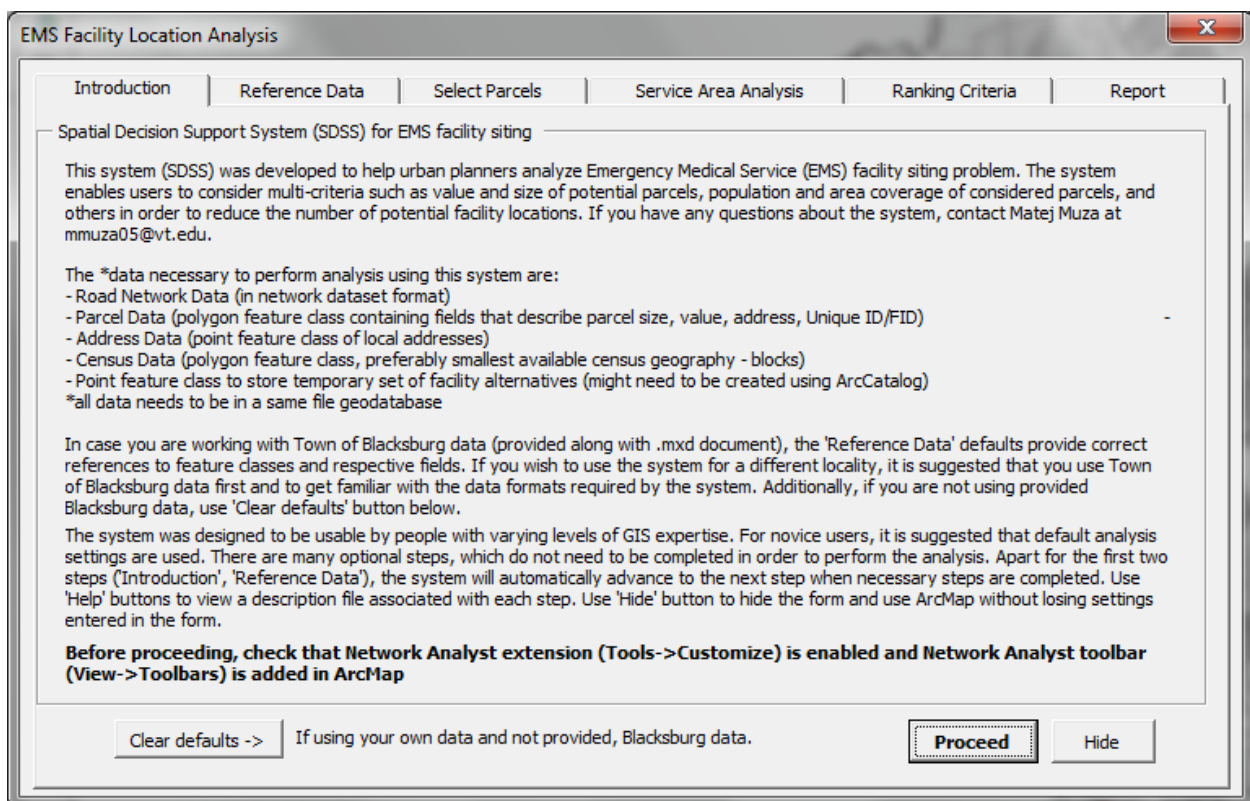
EMS Facility Location Analysis

Introduction | Reference Data | Select Parcels | Service Area Analysis | Ranking Criteria | Report

Spatial Decision Support System (SDSS) for EMS facility siting

This system (SDSS) was developed to help urban planners analyze Emergency Medical Service (EMS) facility siting problem. The system enables users to consider multi-criteria such as value and size of potential parcels, population and area coverage of considered parcels, and others in order to reduce the number of potential facility locations. If you have any questions about the system, contact Matej Muza at mmuza05@vt.edu.

The *data necessary to perform analysis using this system are:
- Road Network Data (in network dataset format)
- Parcel Data (polygon feature class containing fields that describe parcel size, value, address, Unique ID/FID) -
- Address Data (point feature class of local addresses)
- Census Data (polygon feature class, preferably smallest available census geography - blocks)
- Point feature class to store temporary set of facility alternatives (might need to be created using ArcCatalog)
*all data needs to be in a same file geodatabase

In case you are working with Town of Blacksburg data (provided along with .mxd document), the 'Reference Data' defaults provide correct references to feature classes and respective fields. If you wish to use the system for a different locality, it is suggested that you use Town of Blacksburg data first and to get familiar with the data formats required by the system. Additionally, if you are not using provided Blacksburg data, use 'Clear defaults' button below.

The system was designed to be usable by people with varying levels of GIS expertise. For novice users, it is suggested that default analysis settings are used. There are many optional steps, which do not need to be completed in order to perform the analysis. Apart for the first two steps ('Introduction', 'Reference Data'), the system will automatically advance to the next step when necessary steps are completed. Use 'Help' buttons to view a description file associated with each step. Use 'Hide' button to hide the form and use ArcMap without losing settings entered in the form.

**Before proceeding, check that Network Analyst extension (Tools->Customize) is enabled and Network Analyst toolbar (View->Toolbars) is added in ArcMap**

Clear defaults -> If using your own data and not provided, Blacksburg data. Proceed Hide